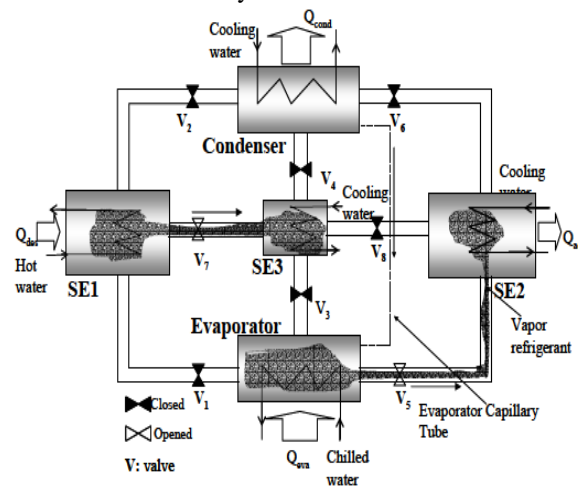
Cooling water
$Q_{cond}$
$V_2$
$V_6$
Condenser
$V_4$
Cooling water
Cooling water
$Q_{des}$
Hot water
SE1
$V_7$
SE3
$V_8$
$Q_a$
SE2
$V_3$
Evaporator
Vapor refrigerant
$V_1$
$V_5$
Evaporator Capillary Tube
Closed
Opened
V: valve
$Q_{eva}$
Chilled water